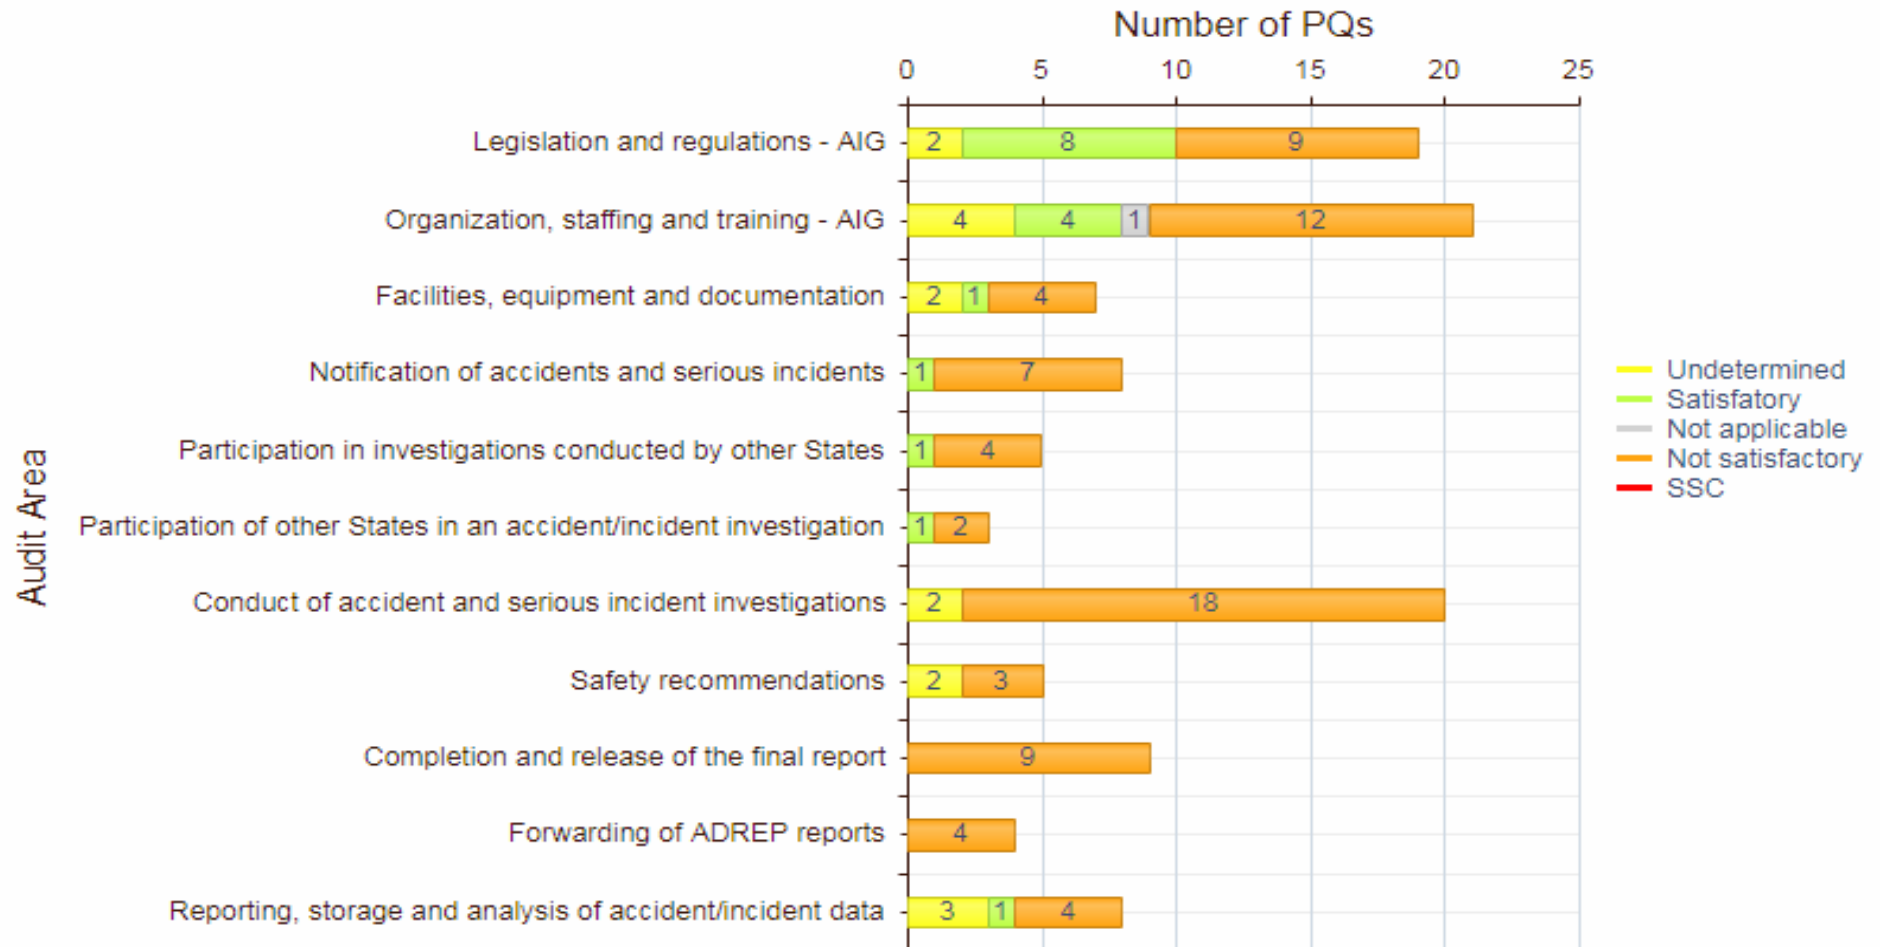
Number of PQs

0 5 10 15 20 25

Audit Area

Legislation and regulations - AIG 2 8 9

Organization, staffing and training - AIG 4 4 1 12

Facilities, equipment and documentation 2 1 4

Notification of accidents and serious incidents 1 7

Participation in investigations conducted by other States 1 4

Participation of other States in an accident/incident investigation 1 2

Conduct of accident and serious incident investigations 2 18

Safety recommendations 2 3

Completion and release of the final report 9

Forwarding of ADREP reports 4

Reporting, storage and analysis of accident/incident data 3 1 4

Undetermined
Satisfactory
Not applicable
Not satisfactory
SSC